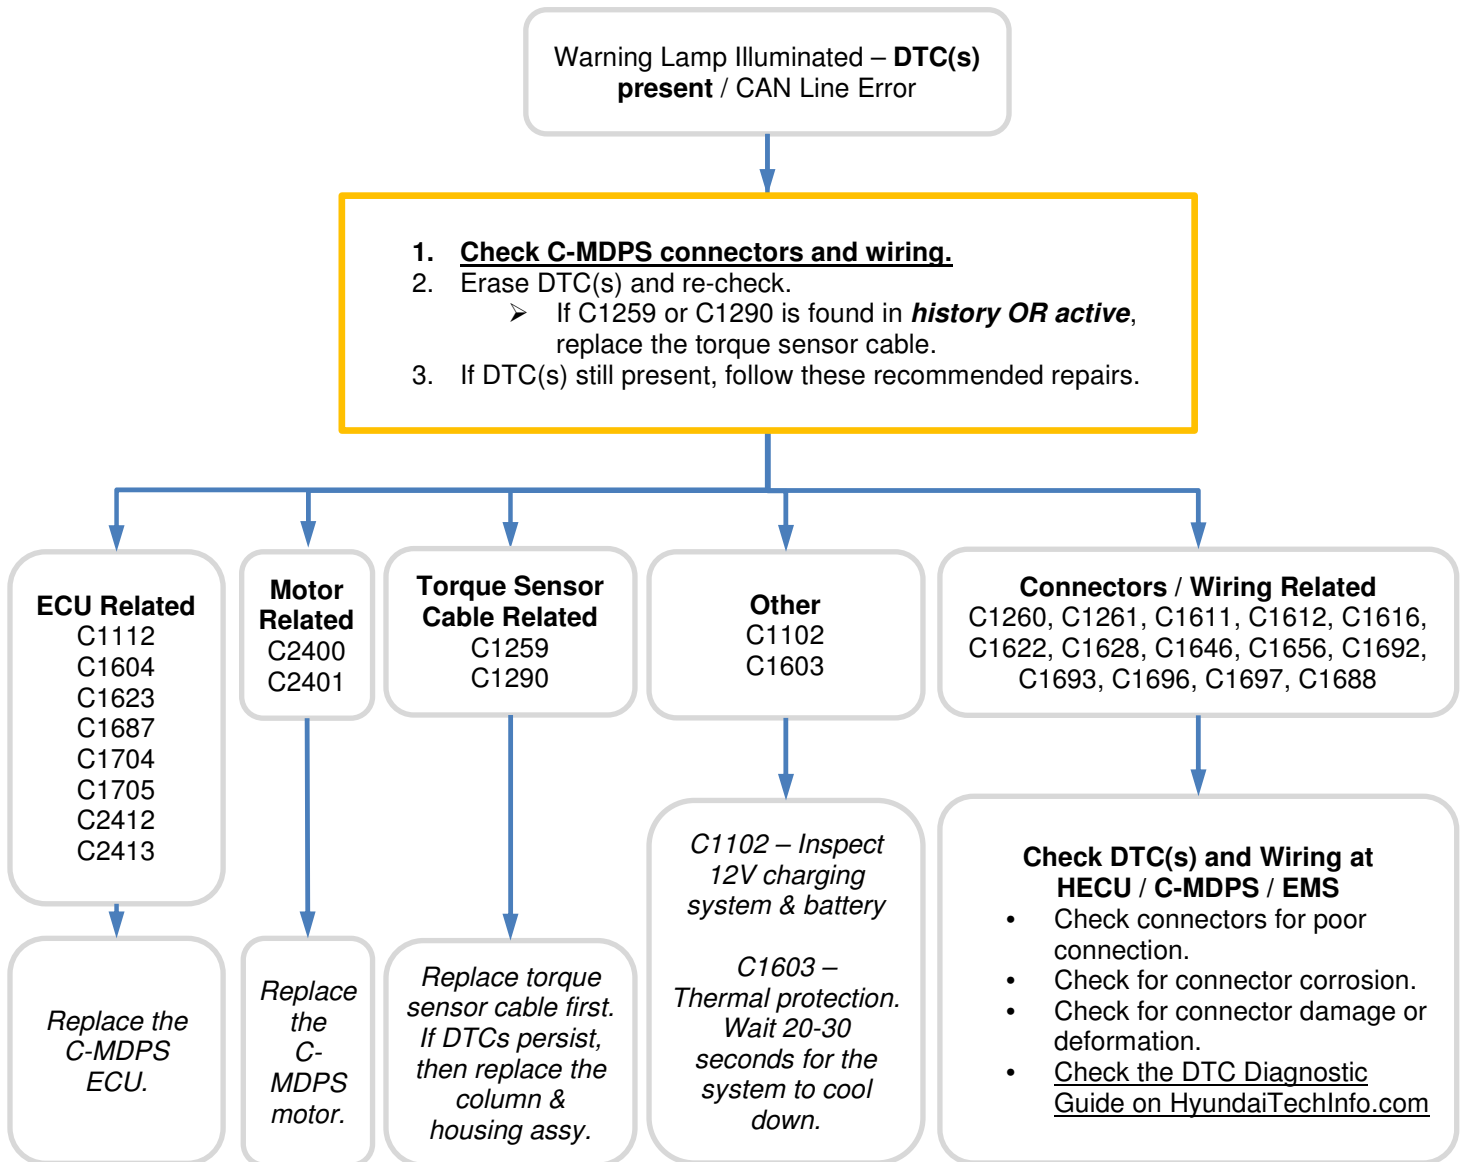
Warning Lamp Illuminated – **DTC(s) present** / CAN Line Error

1. Check C-MDPS connectors and wiring.
2. Erase DTC(s) and re-check.
➢ If C1259 or C1290 is found in *history OR active*, replace the torque sensor cable.
3. If DTC(s) still present, follow these recommended repairs.

**ECU Related**
C1112
C1604
C1623
C1687
C1704
C1705
C2412
C2413

*Replace the C-MDPS ECU.*

**Motor Related**
C2400
C2401

*Replace the C-MDPS motor.*

**Torque Sensor Cable Related**
C1259
C1290

*Replace torque sensor cable first. If DTCs persist, then replace the column & housing assy.*

**Other**
C1102
C1603

*C1102 – Inspect 12V charging system & battery*

*C1603 – Thermal protection. Wait 20-30 seconds for the system to cool down.*

**Connectors / Wiring Related**
C1260, C1261, C1611, C1612, C1616, C1622, C1628, C1646, C1656, C1692, C1693, C1696, C1697, C1688

**Check DTC(s) and Wiring at HECU / C-MDPS / EMS**
• Check connectors for poor connection.
• Check for connector corrosion.
• Check for connector damage or deformation.
• Check the DTC Diagnostic Guide on HyundaiTechInfo.com